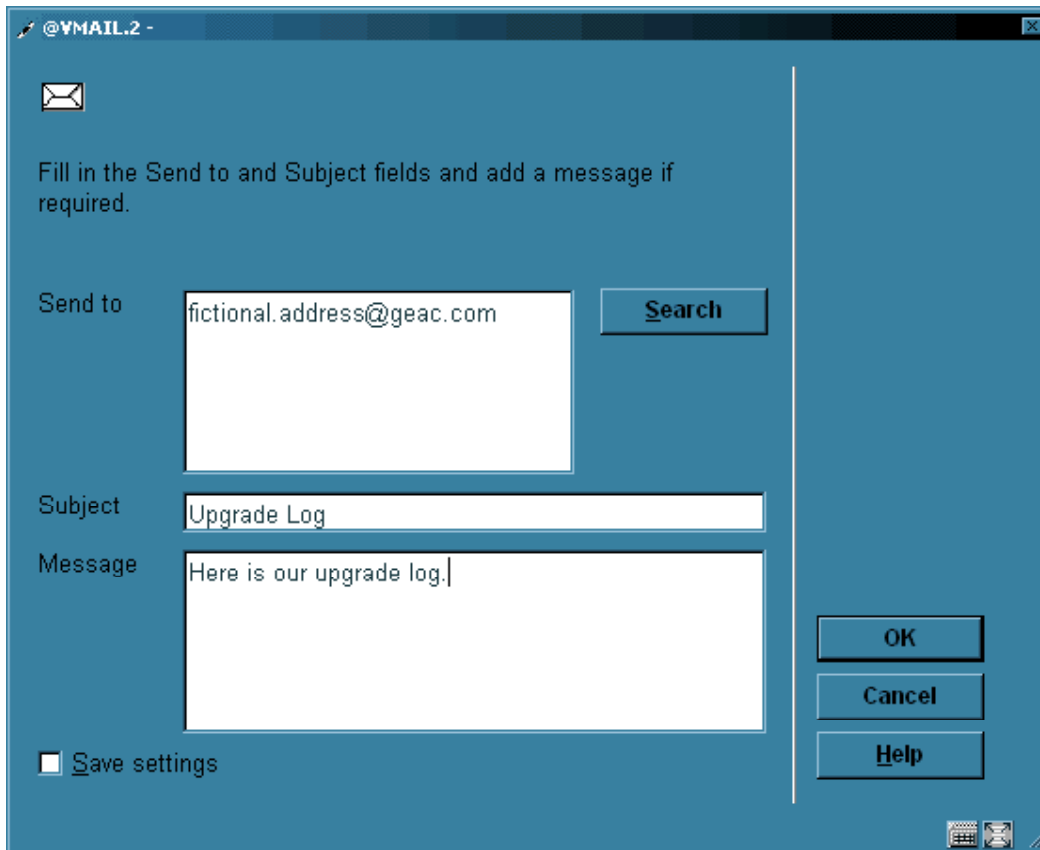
@VMAIL.2 -

Fill in the Send to and Subject fields and add a message if required.

Send to
fictional.address@geac.com
Search

Subject
Upgrade Log

Message
Here is our upgrade log.

Save settings

OK
Cancel
Help